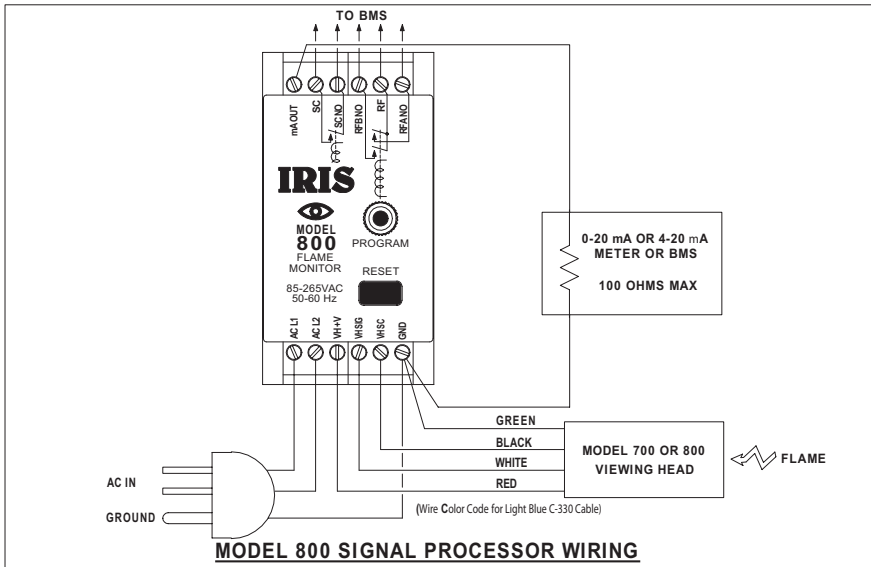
TO BMS

mAOUT
SC
SCNO
RFBNO
RF
RFANO

IRIS

MODEL
800
FLAME
MONITOR

PROGRAM

RESET

85-265VAC
50-60 Hz

AC L1
AC L2
VH+V
VHSG
VHSC
GND

0-20 mA OR 4-20 mA
METER OR BMS

100 OHMS MAX

GREEN
BLACK
WHITE
RED

MODEL 700 OR 800
VIEWING HEAD

FLAME

AC IN

GROUND

(Wire Color Code for Light Blue C-330 Cable)

MODEL 800 SIGNAL PROCESSOR WIRING